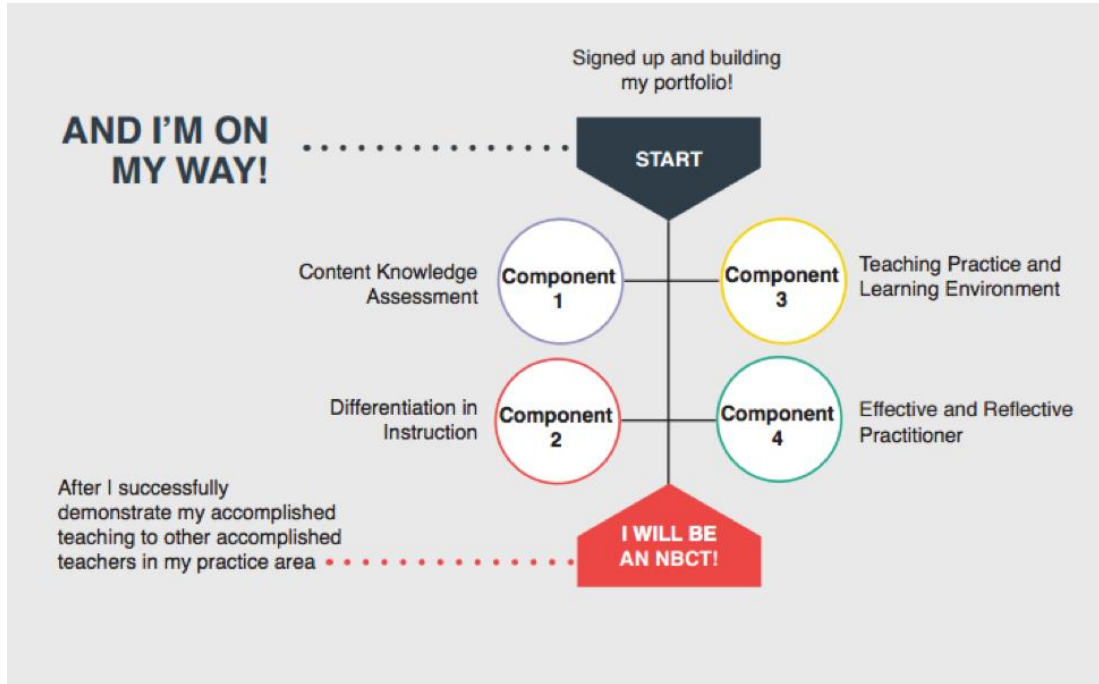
Signed up and building my portfolio!

AND I'M ON MY WAY!

START

Content Knowledge Assessment

Component 1

Component 3

Teaching Practice and Learning Environment

Differentiation in Instruction

Component 2

Component 4

Effective and Reflective Practitioner

After I successfully demonstrate my accomplished teaching to other accomplished teachers in my practice area

I WILL BE AN NBCT!